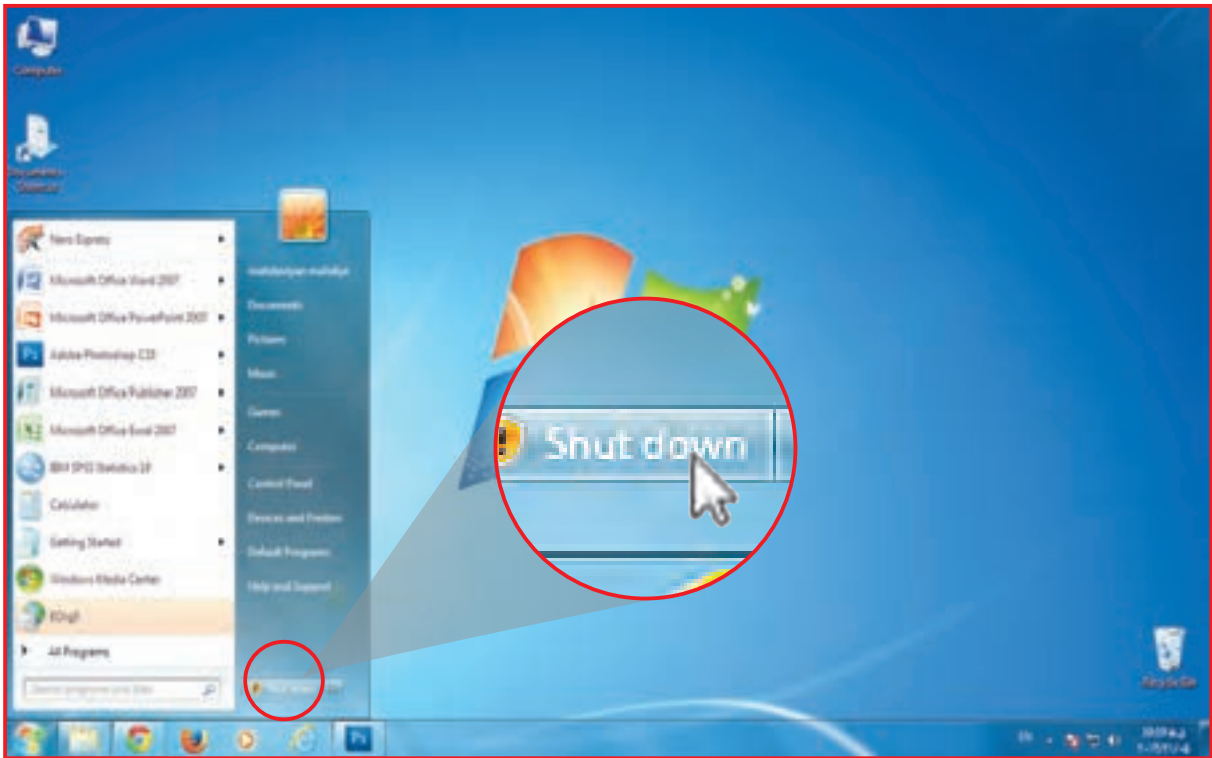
Computer

Documents

Nero Express

Microsoft Office Word 2007

Microsoft Office PowerPoint 2007

Adobe Photoshop CS5

Microsoft Office Publisher 2007

Microsoft Office Excel 2007

IBM SPSS Statistics 19

Calculator

Getting Started

Windows Media Center

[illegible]

All Programs

Search programs and files

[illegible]

Documents

Pictures

Music

Games

Computer

Control Panel

Devices and Printers

Default Programs

Help and Support

Shut down

Shut down

Recycle Bin

EN